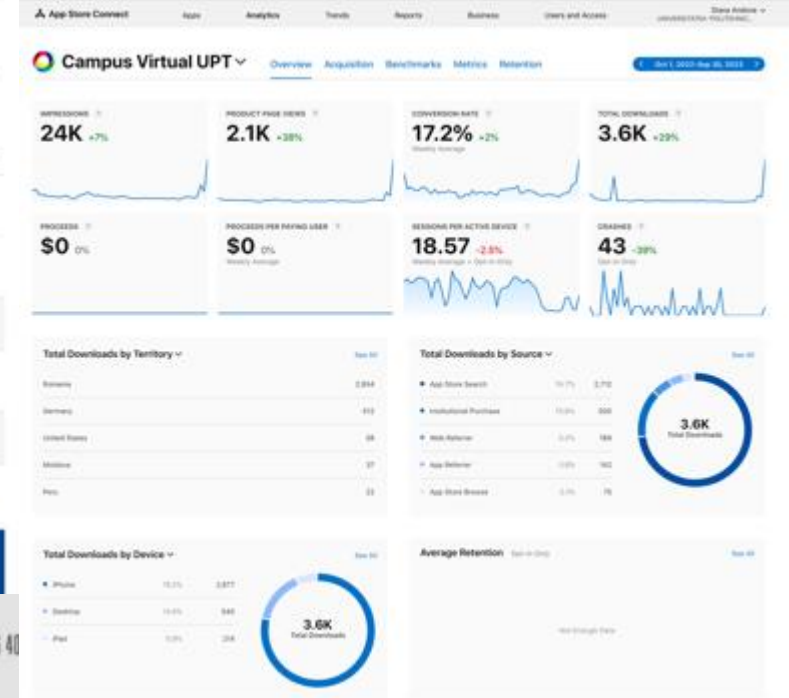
App Store Connect Apps Analytics Trends Reports Business Users and Access

Campus Virtual UPT Overview Acquisition Benchmarks Metrics Retention

IMPRESSIONS
24K +7%

PRODUCT PAGE VIEWS
2.1K +38%

CONVERSION RATE
17.2% +2%
Weekly Average

TOTAL DOWNLOADS
3.6K +29%

PROCEEDS
$0 0%

PROCEEDS PER PAYING USER
$0 0%
Weekly Average

SESSIONS PER ACTIVE DEVICE
18.57 -2.5%

CRASHES
43 -39%

Total Downloads by Territory
See All

| Romania | 2,914 |
|---|---|
| Germany | 313 |
| United States | 28 |
| Moldova | 27 |
| Peru | 22 |

Total Downloads by Source
See All

App Store Search
Institutional Purchase
Web Referrer
App Referrer
App Store Browse

3.6K
Total Downloads

Total Downloads by Device
See All

iPhone
Desktop
iPad

3.6K
Total Downloads

Average Retention
See All

40